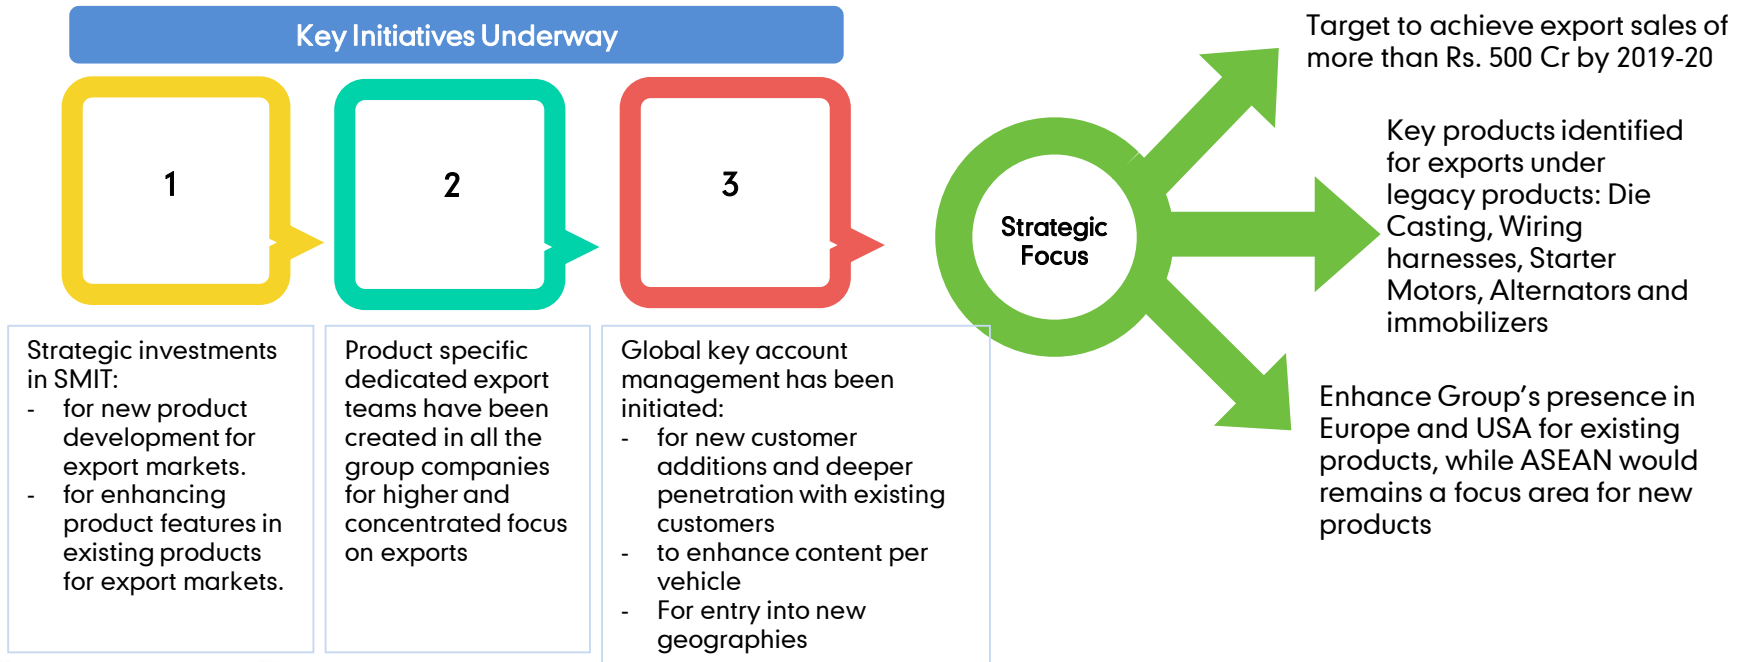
Key Initiatives Underway

1

2

3

Strategic investments in SMIT:
- for new product development for export markets.
- for enhancing product features in existing products for export markets.

Product specific dedicated export teams have been created in all the group companies for higher and concentrated focus on exports

Global key account management has been initiated:
- for new customer additions and deeper penetration with existing customers
- to enhance content per vehicle
- For entry into new geographies

Strategic Focus

Target to achieve export sales of more than Rs. 500 Cr by 2019-20

Key products identified for exports under legacy products: Die Casting, Wiring harnesses, Starter Motors, Alternators and immobilizers

Enhance Group's presence in Europe and USA for existing products, while ASEAN would remains a focus area for new products